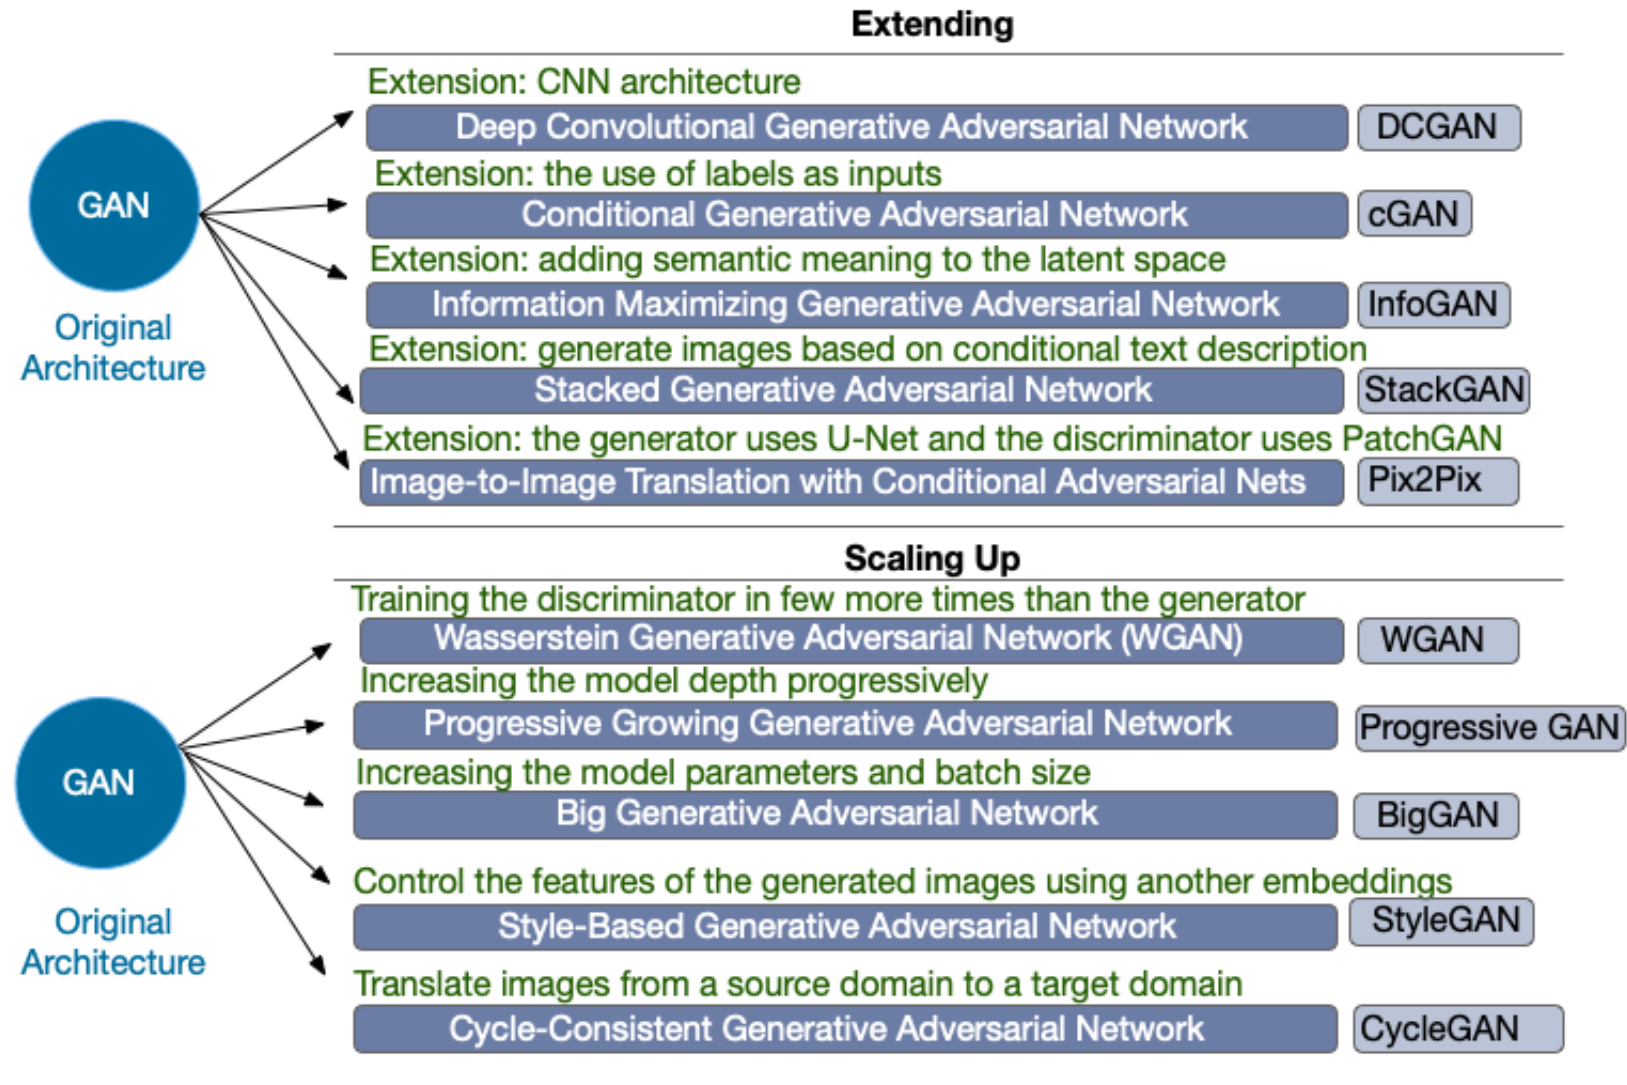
Extending

GAN

Original Architecture

Extension: CNN architecture

Deep Convolutional Generative Adversarial Network DCGAN

Extension: the use of labels as inputs

Conditional Generative Adversarial Network cGAN

Extension: adding semantic meaning to the latent space

Information Maximizing Generative Adversarial Network InfoGAN

Extension: generate images based on conditional text description

Stacked Generative Adversarial Network StackGAN

Extension: the generator uses U-Net and the discriminator uses PatchGAN

Image-to-Image Translation with Conditional Adversarial Nets Pix2Pix

Scaling Up

GAN

Original Architecture

Training the discriminator in few more times than the generator

Wasserstein Generative Adversarial Network (WGAN) WGAN

Increasing the model depth progressively

Progressive Growing Generative Adversarial Network Progressive GAN

Increasing the model parameters and batch size

Big Generative Adversarial Network BigGAN

Control the features of the generated images using another embeddings

Style-Based Generative Adversarial Network StyleGAN

Translate images from a source domain to a target domain

Cycle-Consistent Generative Adversarial Network CycleGAN